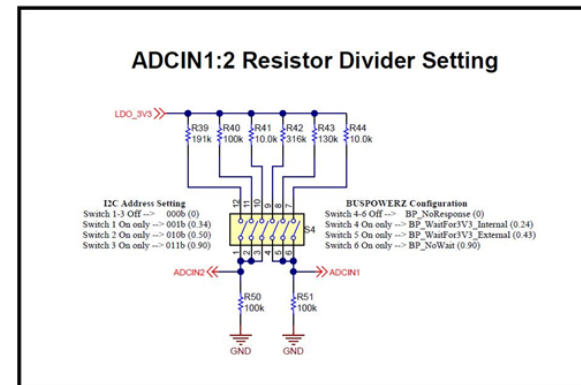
ADCIN1:2 Resistor Divider Setting

LDO_3V3

R39 191k
R40 100k
R41 10.0k
R42 316k
R43 130k
R44 10.0k

12 11 10 9 8 7

I2C Address Setting
Switch 1-3 Off --> 000b (0)
Switch 1 On only --> 001b (0.34)
Switch 2 On only --> 010b (0.50)
Switch 3 On only --> 011b (0.90)

BUSPOWERZ Configuration
Switch 4-6 Off --> BP_NoResponse (0)
Switch 4 On only --> BP_WaitFor3V3_Internal (0.24)
Switch 5 On only --> BP_WaitFor3V3_External (0.43)
Switch 6 On only --> BP_NoWait (0.90)

S4

1 2 3 4 5 6

ADCIN2
ADCIN1

R50 100k
R51 100k

GND
GND